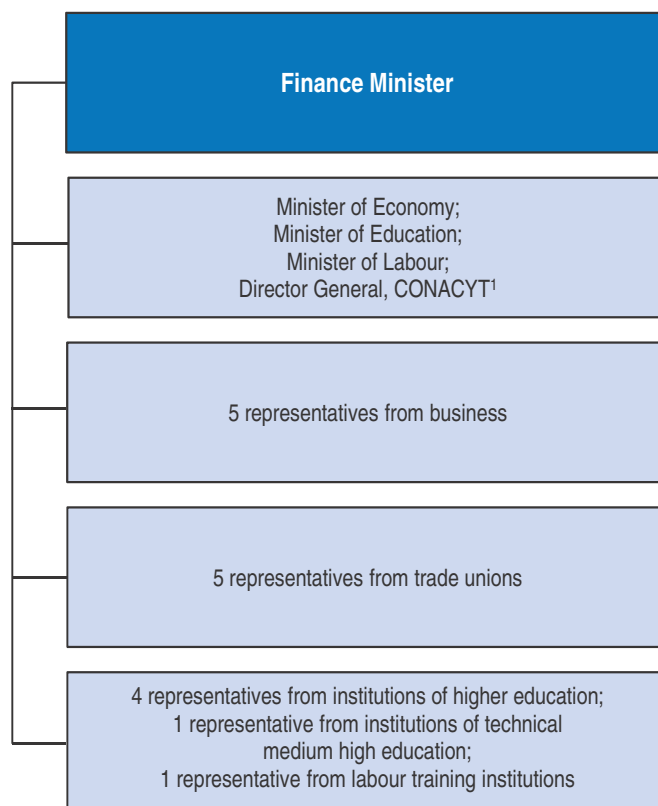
Finance Minister

Minister of Economy;
Minister of Education;
Minister of Labour;
Director General, CONACYT$^{1}$

5 representatives from business

5 representatives from trade unions

4 representatives from institutions of higher education;
1 representative from institutions of technical medium high education;
1 representative from labour training institutions